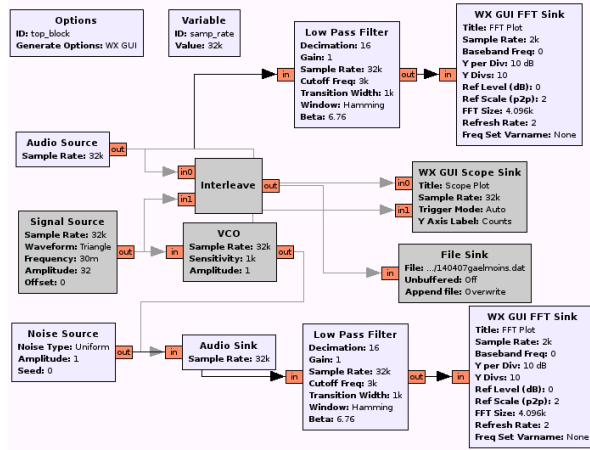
Options
ID: top_block
Generate Options: WX GUI

Variable
ID: samp_rate
Value: 32k

Low Pass Filter
Decimation: 16
Gain: 1
Sample Rate: 32k
Cutoff Freq: 3k
Transition Width: 1k
Window: Hamming
Beta: 6.76

in
out

WX GUI FFT Sink
Title: FFT Plot
Sample Rate: 2k
Baseband Freq: 0
Y per Div: 10 dB
Y Divs: 10
Ref Level (dB): 0
Ref Scale (p2p): 2
FFT Size: 4.096k
Refresh Rate: 2
Freq Set Varname: None

in

Audio Source
Sample Rate: 32k
out

in0
in1
Interleave
out

WX GUI Scope Sink
Title: Scope Plot
Sample Rate: 32k
Trigger Mode: Auto
Y Axis Label: Counts
in0
in1

Signal Source
Sample Rate: 32k
Waveform: Triangle
Frequency: 30m
Amplitude: 32
Offset: 0
out

in
VCO
Sample Rate: 32k
Sensitivity: 1k
Amplitude: 1
out

File Sink
File: .../140407gaelmoins.dat
Unbuffered: Off
Append file: Overwrite
in

Noise Source
Noise Type: Uniform
Amplitude: 1
Seed: 0
out

in
Audio Sink
Sample Rate: 32k

in
Low Pass Filter
Decimation: 16
Gain: 1
Sample Rate: 32k
Cutoff Freq: 3k
Transition Width: 1k
Window: Hamming
Beta: 6.76
out

in
WX GUI FFT Sink
Title: FFT Plot
Sample Rate: 2k
Baseband Freq: 0
Y per Div: 10 dB
Y Divs: 10
Ref Level (dB): 0
Ref Scale (p2p): 2
FFT Size: 4.096k
Refresh Rate: 2
Freq Set Varname: None